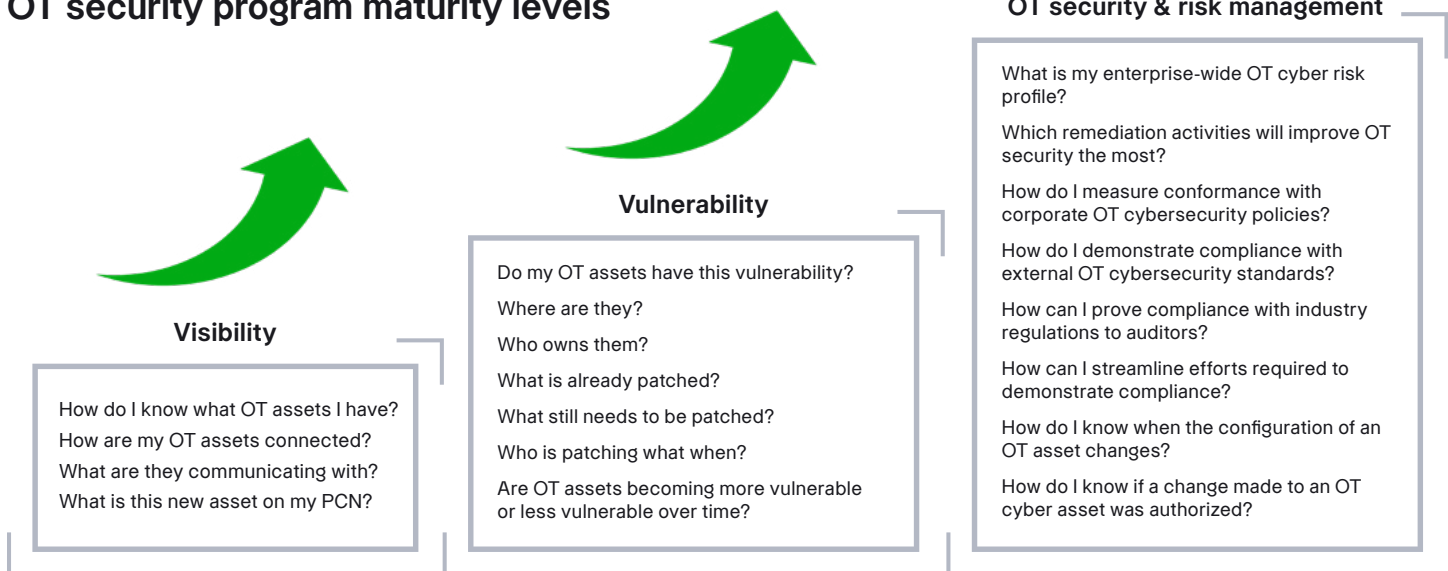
OT security program maturity levels

Visibility

How do I know what OT assets I have?
How are my OT assets connected?
What are they communicating with?
What is this new asset on my PCN?

Vulnerability

Do my OT assets have this vulnerability?
Where are they?
Who owns them?
What is already patched?
What still needs to be patched?
Who is patching what when?
Are OT assets becoming more vulnerable or less vulnerable over time?

OT security & risk management

What is my enterprise-wide OT cyber risk profile?
Which remediation activities will improve OT security the most?
How do I measure conformance with corporate OT cybersecurity policies?
How do I demonstrate compliance with external OT cybersecurity standards?
How can I prove compliance with industry regulations to auditors?
How can I streamline efforts required to demonstrate compliance?
How do I know when the configuration of an OT asset changes?
How do I know if a change made to an OT cyber asset was authorized?